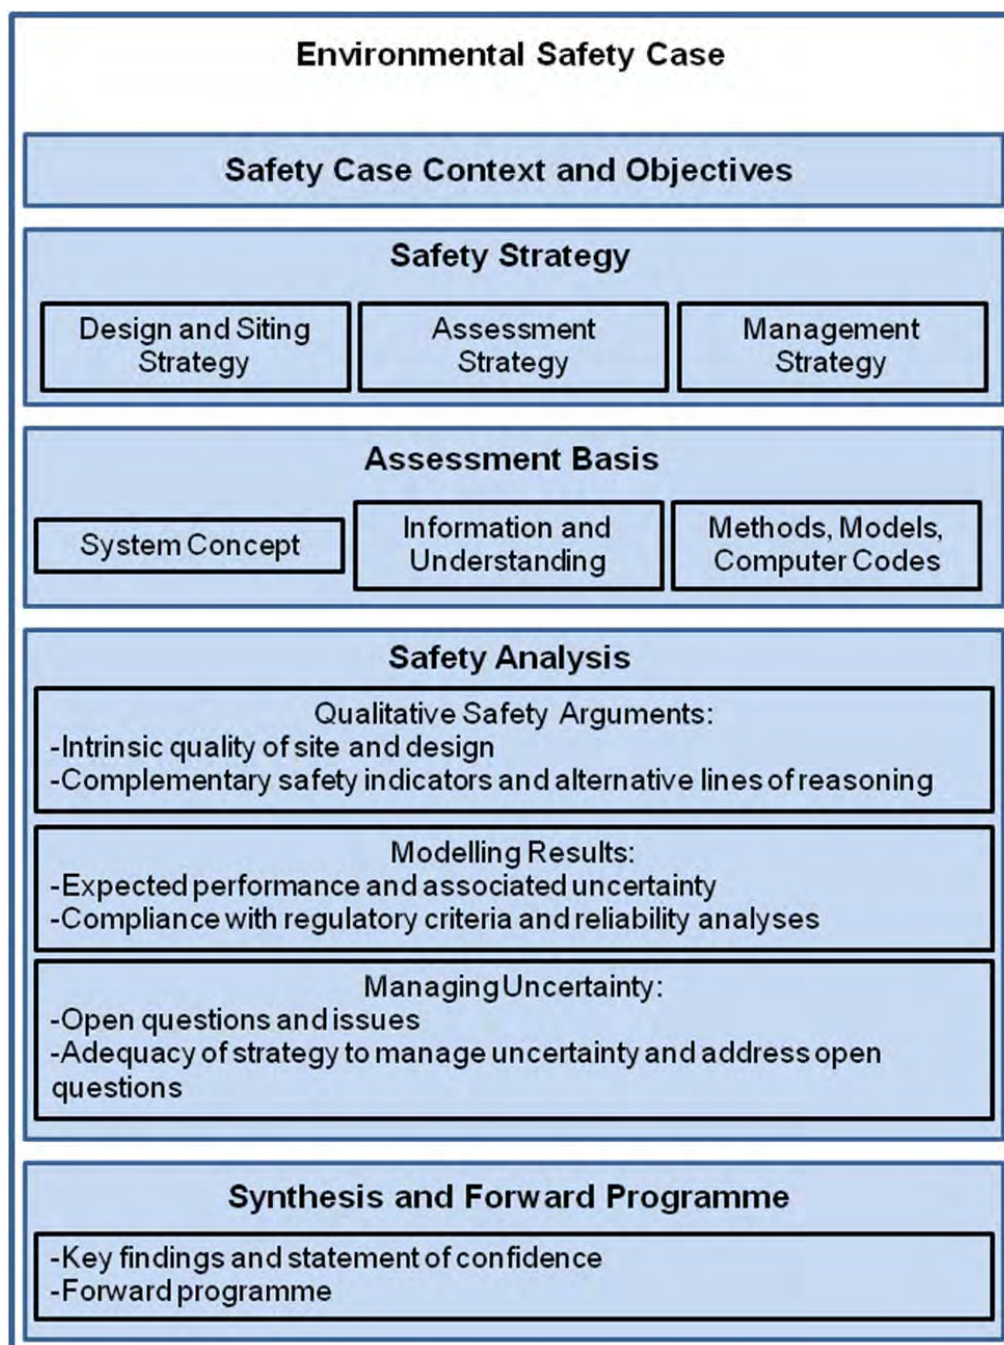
Environmental Safety Case

Safety Case Context and Objectives

Safety Strategy

Design and Siting Strategy

Assessment Strategy

Management Strategy

Assessment Basis

System Concept

Information and Understanding

Methods, Models, Computer Codes

Safety Analysis

Qualitative Safety Arguments:
-Intrinsic quality of site and design
-Complementary safety indicators and alternative lines of reasoning

Modelling Results:
-Expected performance and associated uncertainty
-Compliance with regulatory criteria and reliability analyses

Managing Uncertainty:
-Open questions and issues
-Adequacy of strategy to manage uncertainty and address open questions

Synthesis and Forward Programme

-Key findings and statement of confidence
-Forward programme